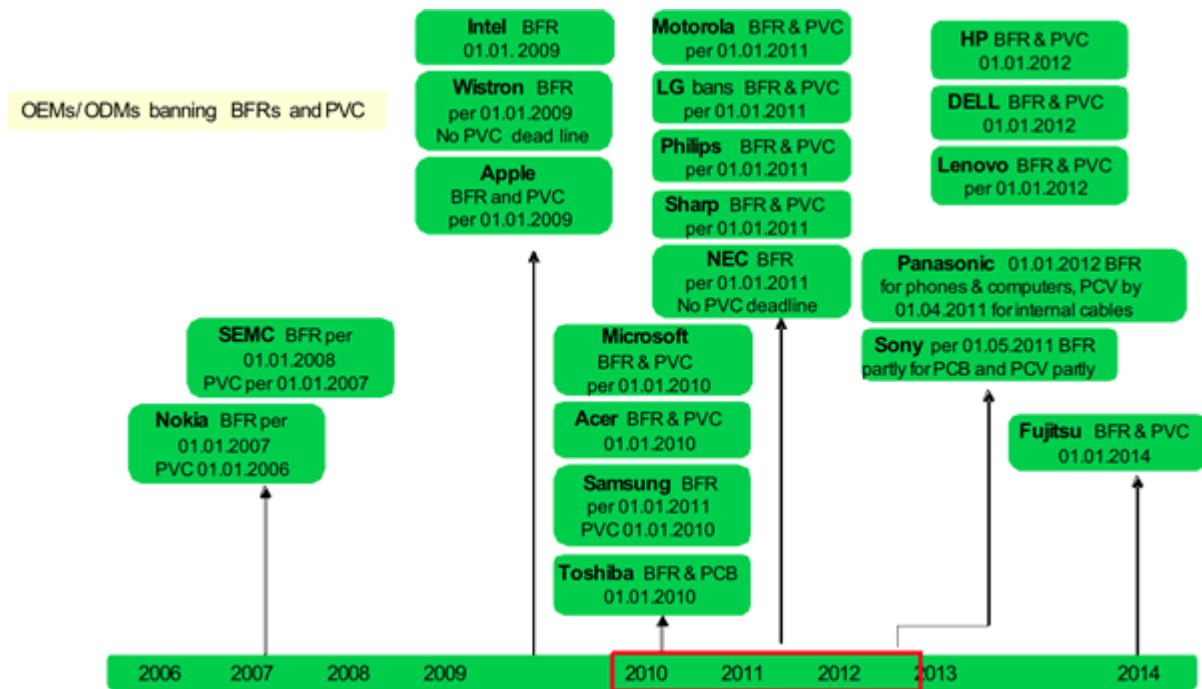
OEMs/ODMs banning BFRs and PVC

Intel BFR
01.01.2009

Wistron BFR
per 01.01.2009
No PVC dead line

Apple
BFR and PVC
per 01.01.2009

Motorola BFR & PVC
per 01.01.2011

LG bans BFR & PVC
per 01.01.2011

Philips BFR & PVC
per 01.01.2011

Sharp BFR & PVC
per 01.01.2011

NEC BFR
per 01.01.2011
No PVC deadline

HP BFR & PVC
01.01.2012

DELL BFR & PVC
01.01.2012

Lenovo BFR & PVC
per 01.01.2012

Panasonic 01.01.2012 BFR
for phones & computers, PCV by
01.04.2011 for internal cables

Sony per 01.05.2011 BFR
partly for PCB and PCV partly

SEMC BFR per
01.01.2008
PVC per 01.01.2007

Nokia BFR per
01.01.2007
PVC 01.01.2006

Microsoft
BFR & PVC
per 01.01.2010

Acer BFR & PVC
01.01.2010

Samsung BFR
per 01.01.2011
PVC 01.01.2010

Toshiba BFR & PCB
01.01.2010

Fujitsu BFR & PVC
01.01.2014

2006 2007 2008 2009 2010 2011 2012 2013 2014